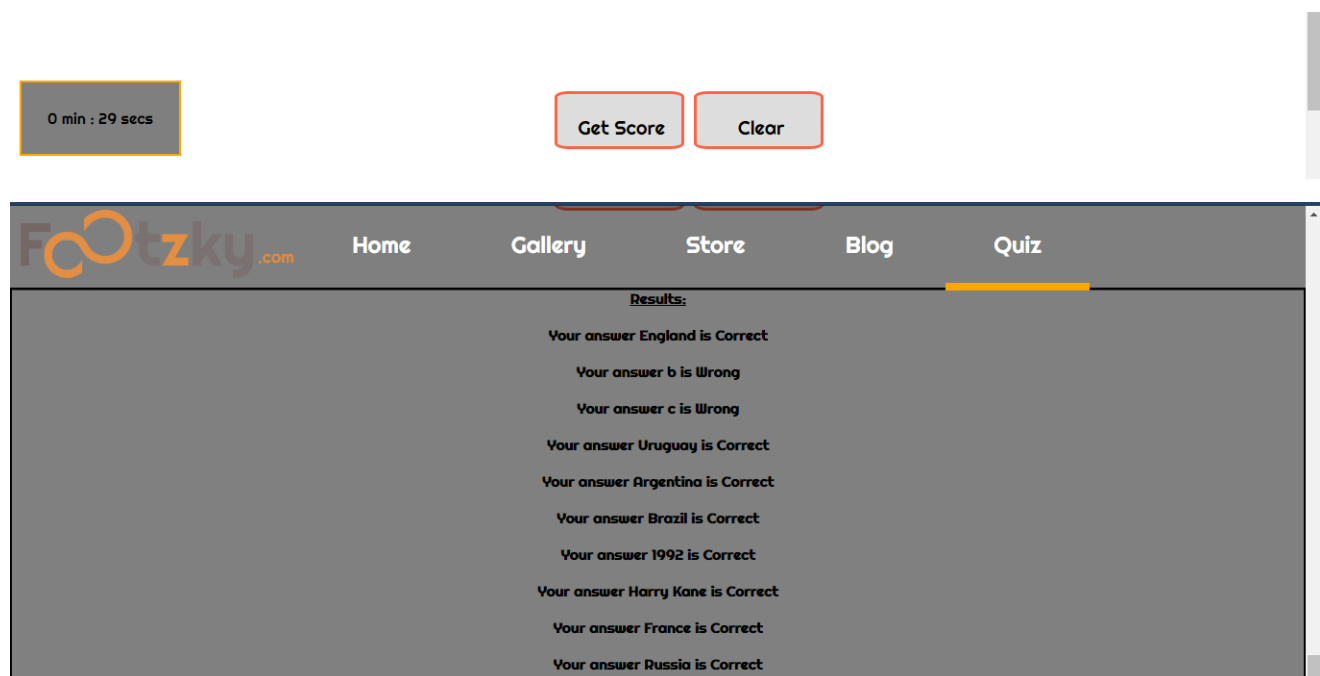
0 min : 29 secs

Get Score

Clear

Footzky.com

Home

Gallery

Store

Blog

Quiz

Results:

Your answer England is Correct

Your answer b is Wrong

Your answer c is Wrong

Your answer Uruguay is Correct

Your answer Argentina is Correct

Your answer Brazil is Correct

Your answer 1992 is Correct

Your answer Harry Kane is Correct

Your answer France is Correct

Your answer Russia is Correct